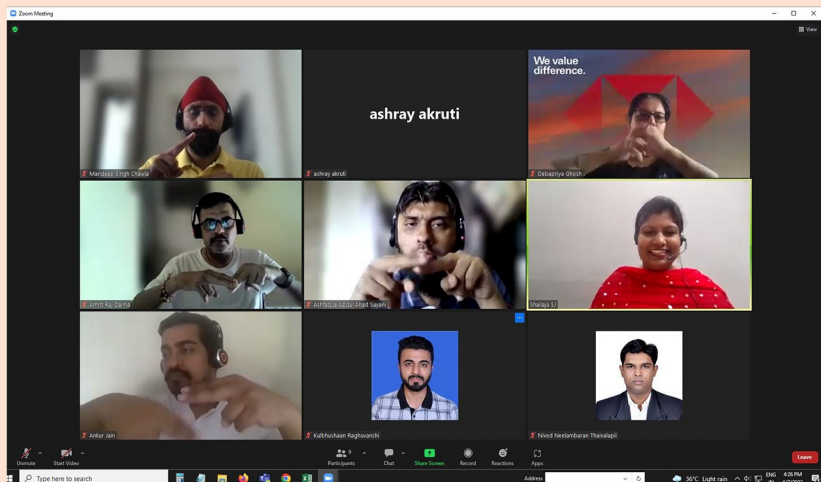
Zoom Meeting

View

Mandeep Singh Chawla

ashray akruti

ashray akruti

We value difference.

Debapriya Ghosh

Amrit Raj Darma

Ashfaque Abdul Ahad Sayani

Shailaja S.I

Ankur Jain

Kulbhushaan Raghuvanshi

Nived Neelambaran Thaivalapil

Unmute

Start Video

Participants 9

Chat

Share Screen

Record

Reactions

Apps

Leave

Type here to search

Address

36°C Light rain

ENG

4:26 PM